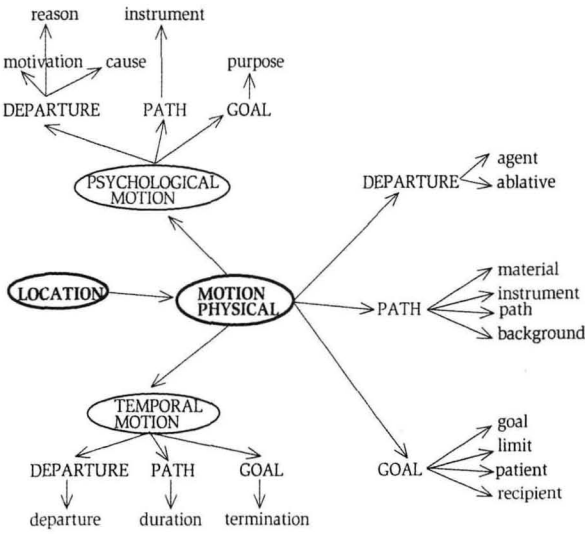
reason
instrument
motivation
cause
purpose
DEPARTURE
PATH
GOAL
PSYCHOLOGICAL MOTION
DEPARTURE
agent
ablative
LOCATION
MOTION PHYSICAL
PATH
material
instrument
path
background
TEMPORAL MOTION
DEPARTURE
PATH
GOAL
departure
duration
termination
GOAL
goal
limit
patient
recipient